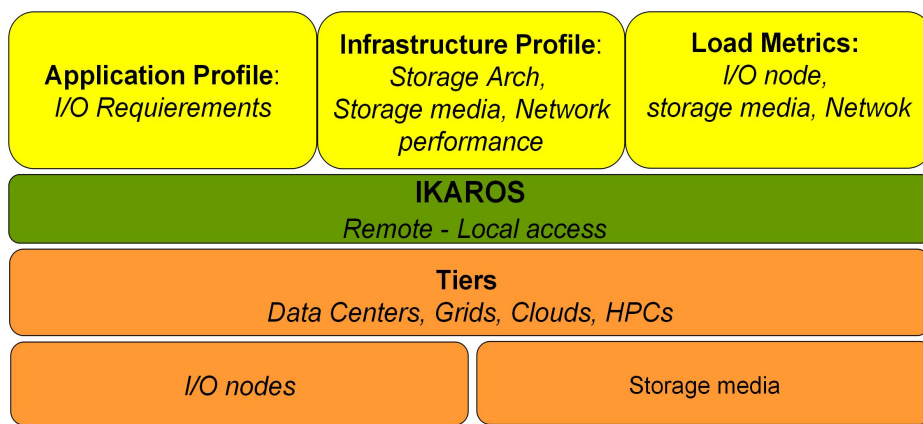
Application Profile:
I/O Requierements

Infrastructure Profile:
Storage Arch,
Storage media, Network performance

Load Metrics:
I/O node,
storage media, Netwok

IKAROS
Remote - Local access

Tiers
Data Centers, Grids, Clouds, HPCs

I/O nodes

Storage media